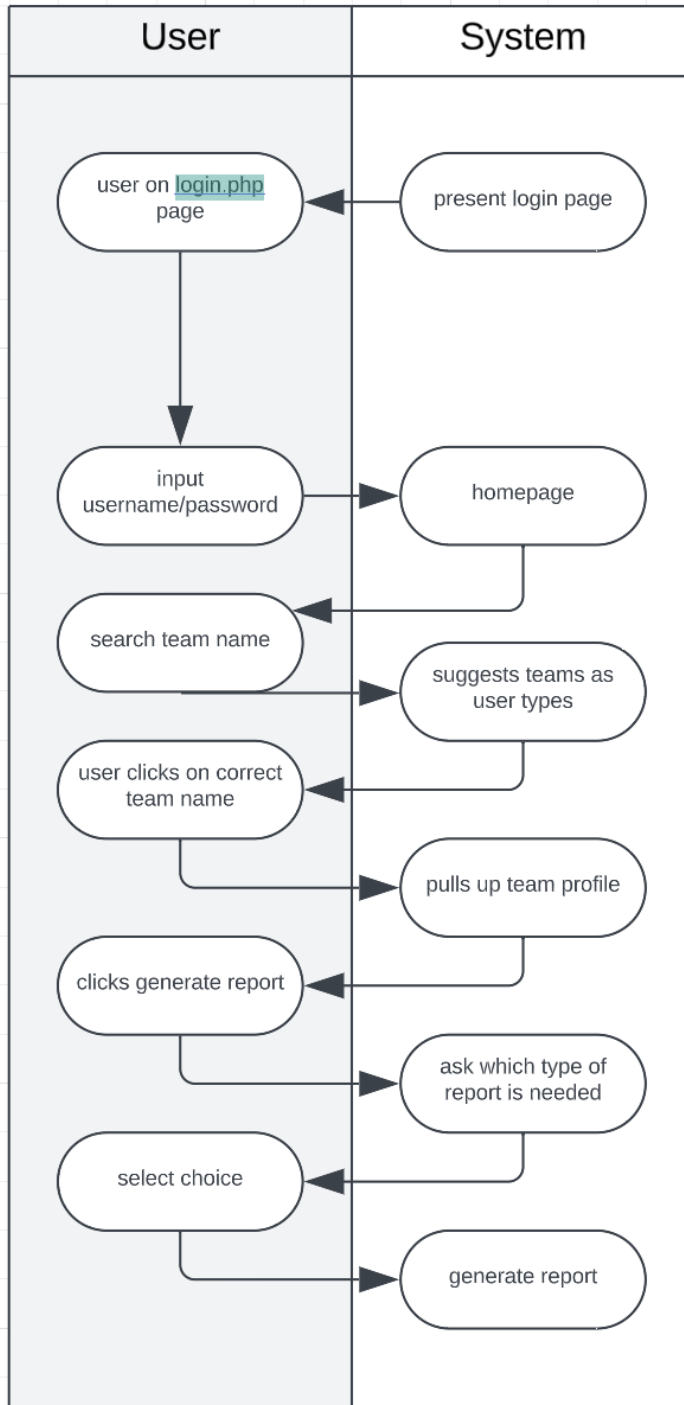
User

System

user on login.php page

present login page

input username/password

homepage

search team name

suggests teams as user types

user clicks on correct team name

pulls up team profile

clicks generate report

ask which type of report is needed

select choice

generate report